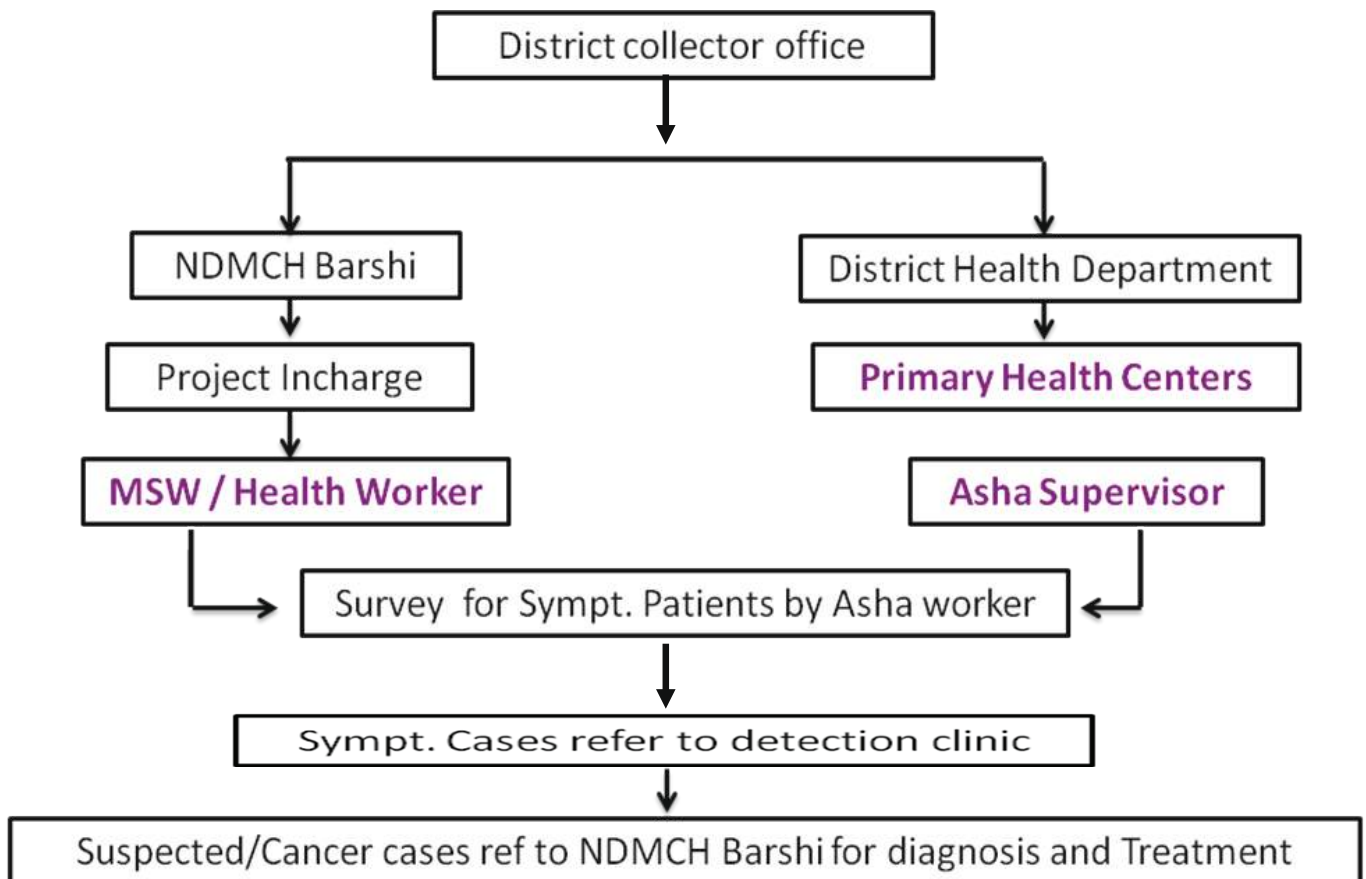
District collector office

NDMCH Barshi

District Health Department

Project Incharge

Primary Health Centers

MSW / Health Worker

Asha Supervisor

Survey for Sympt. Patients by Asha worker

Sympt. Cases refer to detection clinic

Suspected/Cancer cases ref to NDMCH Barshi for diagnosis and Treatment